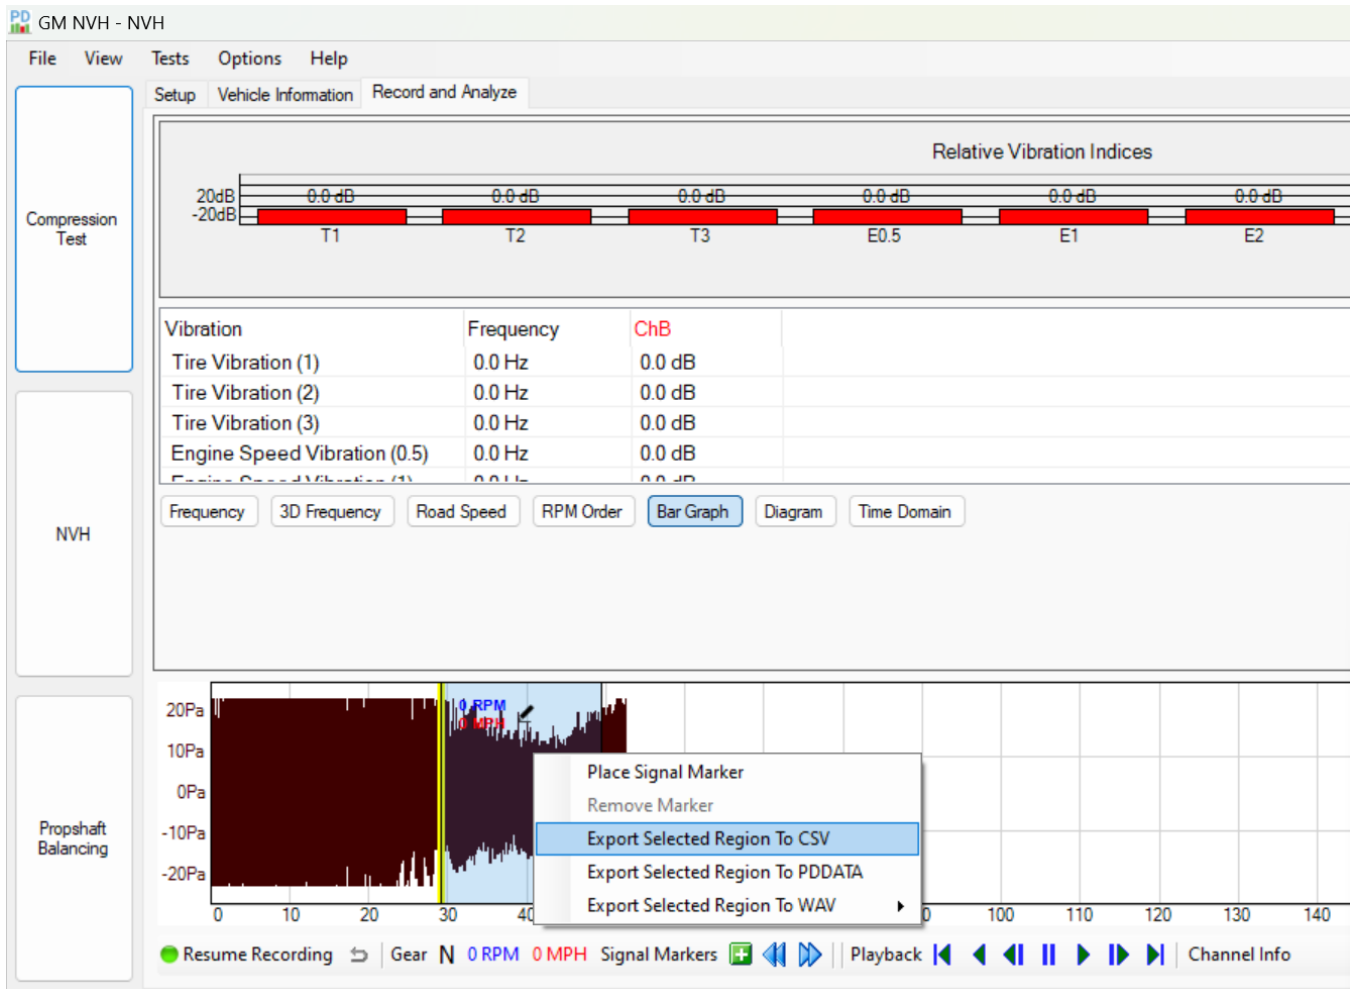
GM NVH - NVH

File View Tests Options Help

Compression Test

NVH

Propshaft Balancing

Setup Vehicle Information Record and Analyze

Relative Vibration Indices

20dB
-20dB

0.0 dB 0.0 dB 0.0 dB 0.0 dB 0.0 dB 0.0 dB

T1 T2 T3 E0.5 E1 E2

| Vibration | Frequency | ChB |
|---|---|---|
| Tire Vibration (1) | 0.0 Hz | 0.0 dB |
| Tire Vibration (2) | 0.0 Hz | 0.0 dB |
| Tire Vibration (3) | 0.0 Hz | 0.0 dB |
| Engine Speed Vibration (0.5) | 0.0 Hz | 0.0 dB |
| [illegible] | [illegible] | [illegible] |

Frequency 3D Frequency Road Speed RPM Order Bar Graph Diagram Time Domain

20Pa
10Pa
0Pa
-10Pa
-20Pa

0 RPM
0 MPH

Place Signal Marker
Remove Marker
Export Selected Region To CSV
Export Selected Region To PDDATA
Export Selected Region To WAV

0 10 20 30 40 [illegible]0 100 110 120 130 140

Resume Recording Gear N 0 RPM 0 MPH Signal Markers Playback Channel Info